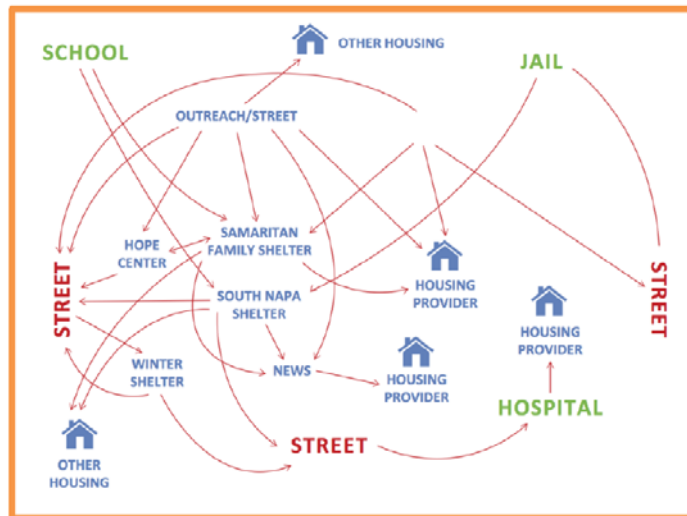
SCHOOL

OTHER HOUSING

JAIL

OUTREACH/STREET

HOPE CENTER

SAMARITAN FAMILY SHELTER

STREET

HOUSING PROVIDER

STREET

SOUTH NAPA SHELTER

HOUSING PROVIDER

WINTER SHELTER

NEWS

HOUSING PROVIDER

HOSPITAL

OTHER HOUSING

STREET